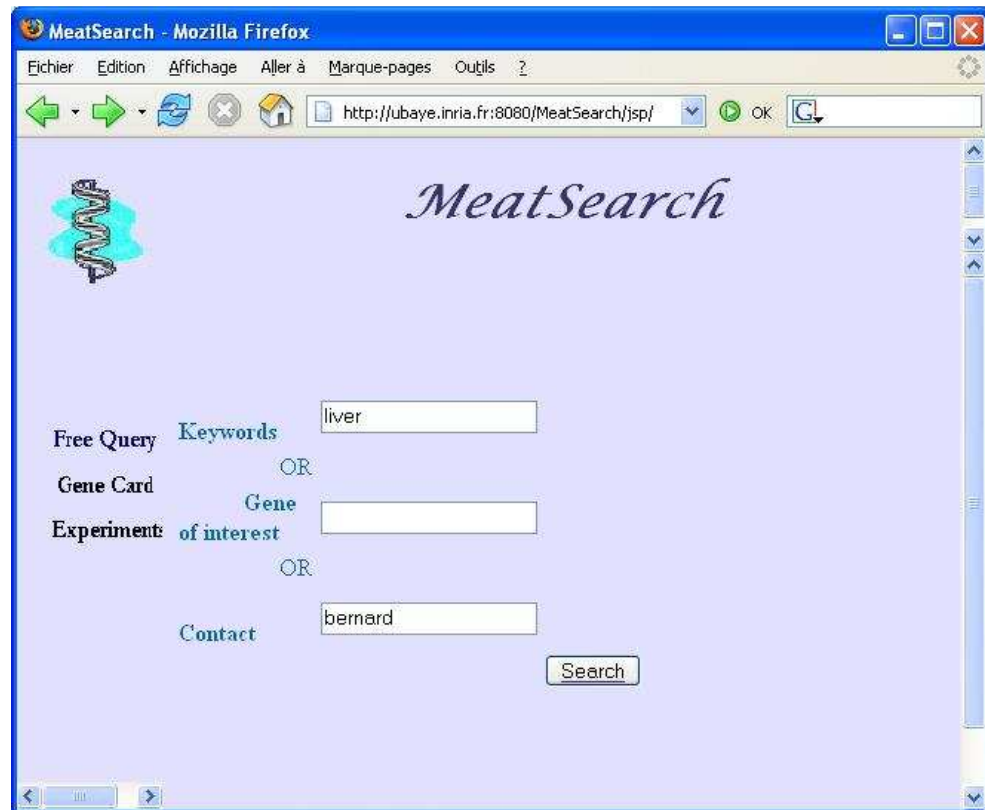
MeatSearch - Mozilla Firefox

Fichier Edition Affichage Aller à Marque-pages Outils ?

http://ubaye.inria.fr:8080/MeatSearch/jsp/

OK

MeatSearch

Free Query

Gene Card

Experiments

Keywords liver

OR

Gene of interest

OR

Contact bernard

Search